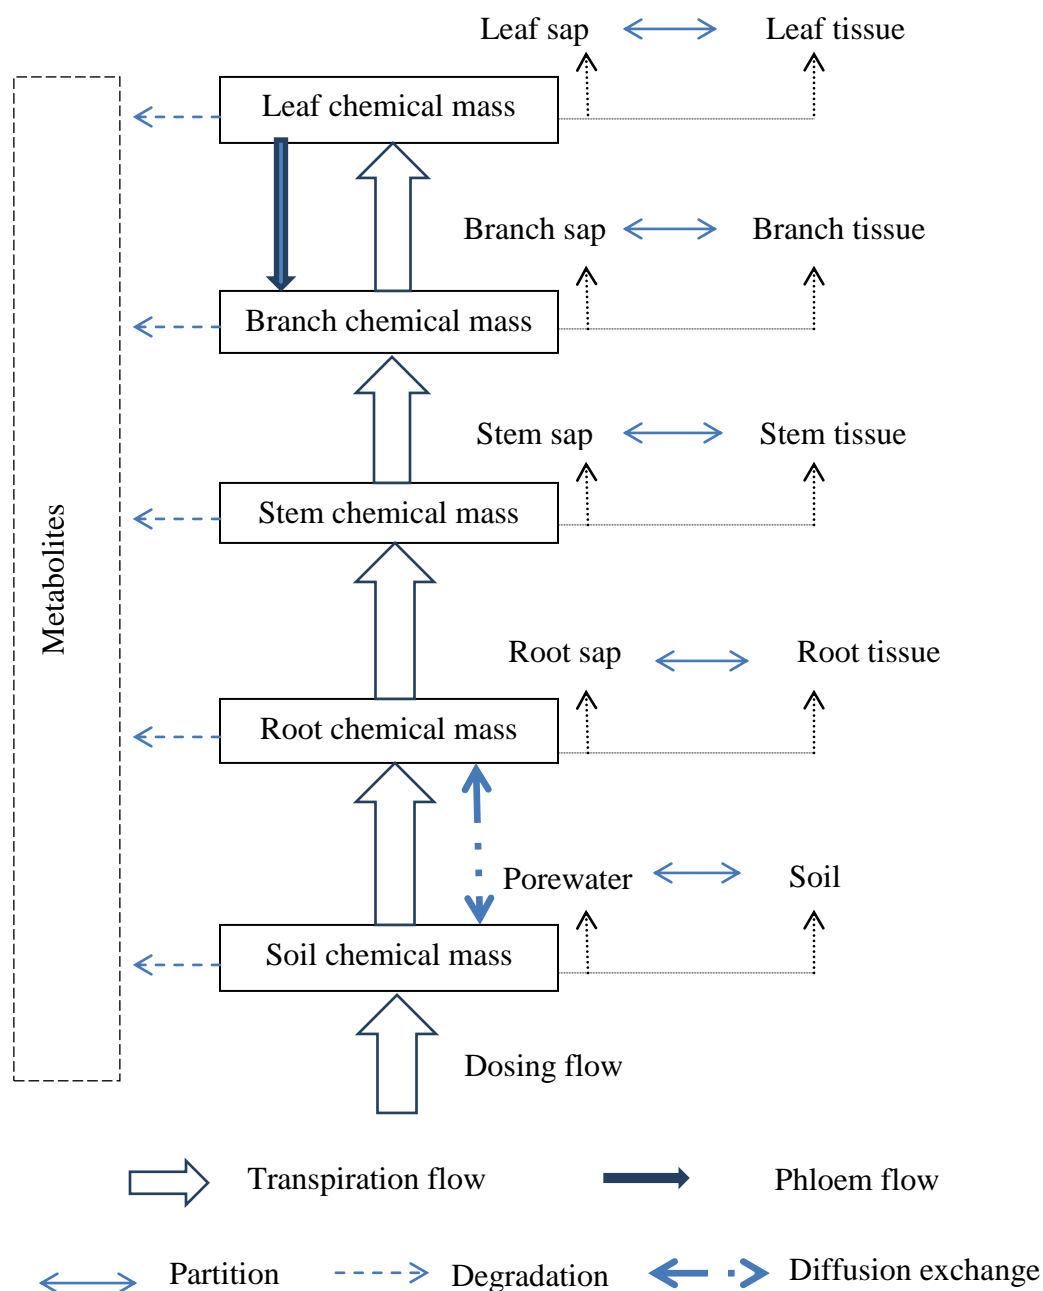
Leaf sap

Leaf tissue

Leaf chemical mass

Branch sap

Branch tissue

Branch chemical mass

Stem sap

Stem tissue

Stem chemical mass

Root sap

Root tissue

Root chemical mass

Porewater

Soil

Soil chemical mass

Dosing flow

Metabolites

Transpiration flow

Phloem flow

Partition

Degradation

Diffusion exchange